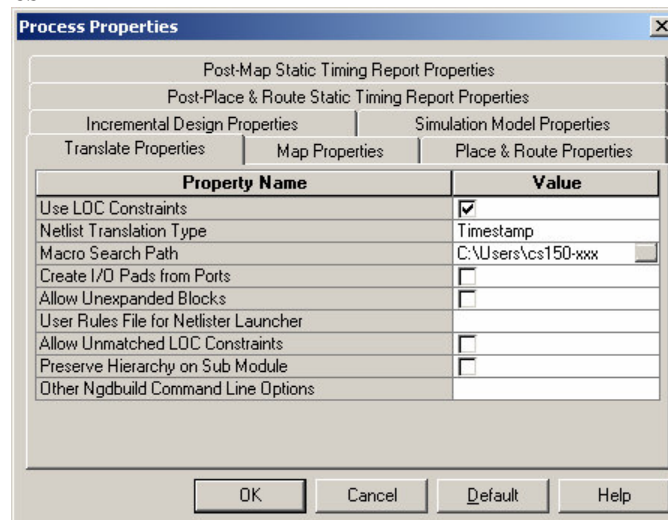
Process Properties

Post-Map Static Timing Report Properties
Post-Place & Route Static Timing Report Properties
Incremental Design Properties
Simulation Model Properties
Translate Properties
Map Properties
Place & Route Properties

| Property Name | Value |
|---|---|
| Use LOC Constraints | ☑ |
| Netlist Translation Type | Timestamp |
| Macro Search Path | C:\Users\cs150-xxx |
| Create I/O Pads from Ports | ☐ |
| Allow Unexpanded Blocks | ☐ |
| User Rules File for Netlister Launcher | |
| Allow Unmatched LOC Constraints | ☐ |
| Preserve Hierarchy on Sub Module | ☐ |
| Other Ngdbuild Command Line Options | |

OK
Cancel
Default
Help